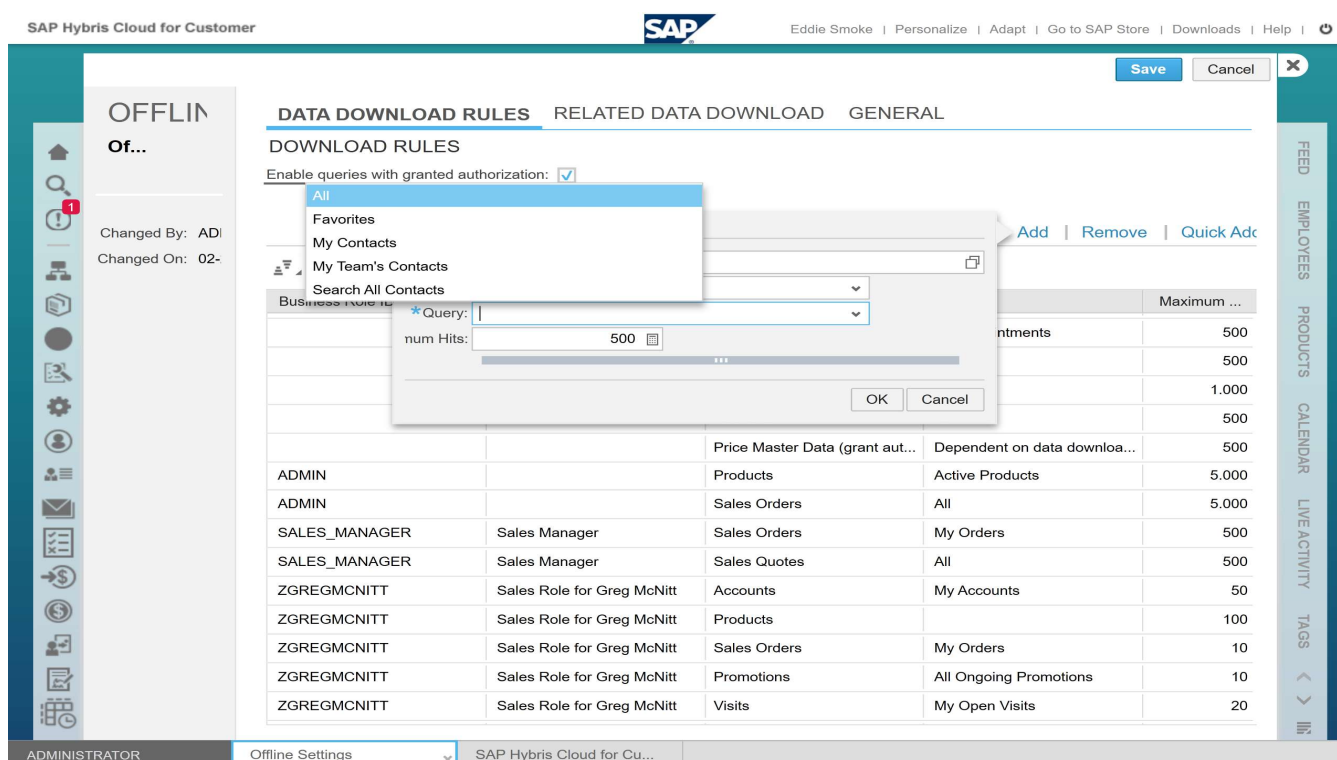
SAP Hybris Cloud for Customer

SAP

Eddie Smoke | Personalize | Adapt | Go to SAP Store | Downloads | Help |

Save Cancel

OFFLIN

Of...

Changed By: ADI

Changed On: 02-

DATA DOWNLOAD RULES RELATED DATA DOWNLOAD GENERAL

DOWNLOAD RULES

Enable queries with granted authorization:

All
Favorites
My Contacts
My Team's Contacts
Search All Contacts

Add | Remove | Quick Add

Business Role ID

*Query:

num Hits: 500

OK Cancel

| Business Role ID | | | | Maximum ... |
|---|---|---|---|---|
| | | | ntments | 500 |
| | | | | 500 |
| | | | | 1.000 |
| | | | | 500 |
| | | Price Master Data (grant aut... | Dependent on data downloa... | 500 |
| ADMIN | | Products | Active Products | 5.000 |
| ADMIN | | Sales Orders | All | 5.000 |
| SALES_MANAGER | Sales Manager | Sales Orders | My Orders | 500 |
| SALES_MANAGER | Sales Manager | Sales Quotes | All | 500 |
| ZGREGMCNITT | Sales Role for Greg McNitt | Accounts | My Accounts | 50 |
| ZGREGMCNITT | Sales Role for Greg McNitt | Products | | 100 |
| ZGREGMCNITT | Sales Role for Greg McNitt | Sales Orders | My Orders | 10 |
| ZGREGMCNITT | Sales Role for Greg McNitt | Promotions | All Ongoing Promotions | 10 |
| ZGREGMCNITT | Sales Role for Greg McNitt | Visits | My Open Visits | 20 |

FEED
EMPLOYEES
PRODUCTS
CALENDAR
LIVE ACTIVITY
TAGS

ADMINISTRATOR
Offline Settings
SAP Hybris Cloud for Cu...